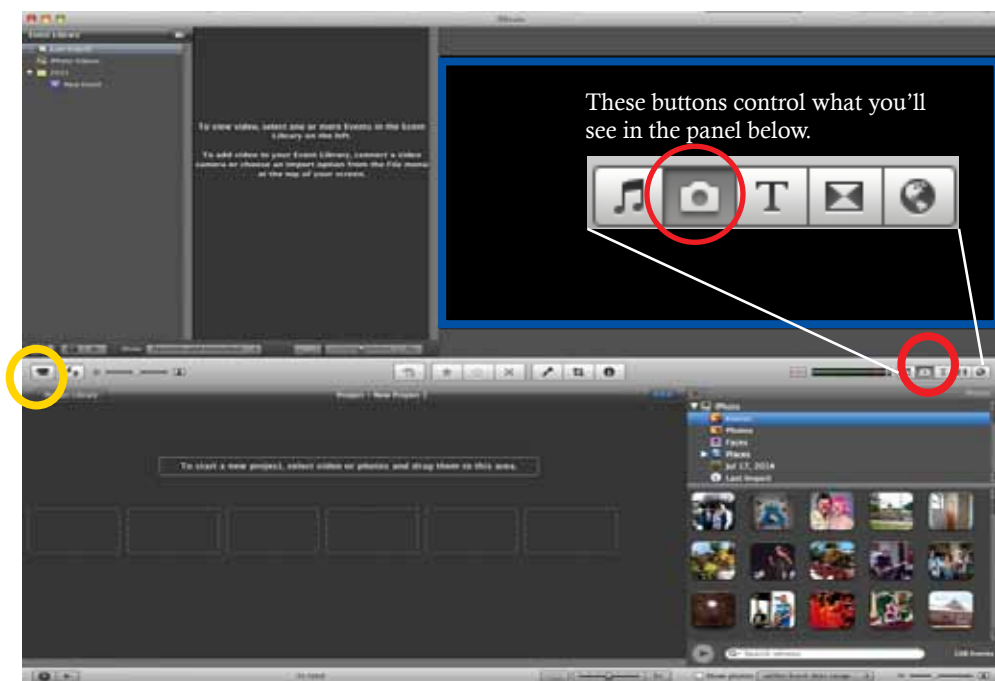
iMovie

Event Library

Last Import

iPhoto Videos

2015

New Event

To view video, select one or more Events in the Event Library on the left.

To add video to your Event Library, connect a video camera or choose an import option from the File menu at the top of your screen.

These buttons control what you'll see in the panel below.

T

Project Library

Project - New Project 1

To start a new project, select video or photos and drag them to this area.

iPhoto

Events

Photos

Faces

Places

Jul 17, 2014

Last Import

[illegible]